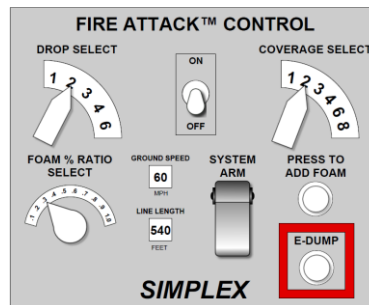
FIRE ATTACK™ CONTROL

DROP SELECT

1 2 3 4 6

ON

OFF

COVERAGE SELECT

1 2 3 4 6 8

FOAM % RATIO SELECT

.1 .2 .3 .4 .5 .6 .7 .8 .9 1.0

GROUND SPEED

60

MPH

LINE LENGTH

540

FEET

SYSTEM ARM

PRESS TO ADD FOAM

E-DUMP

SIMPLEX